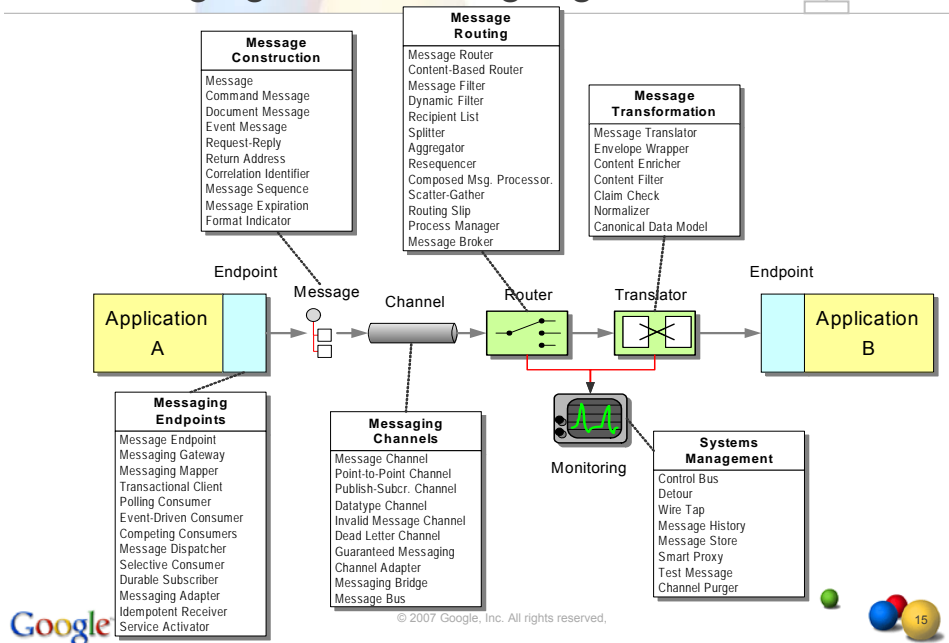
Message Construction
Message
Command Message
Document Message
Event Message
Request-Reply
Return Address
Correlation Identifier
Message Sequence
Message Expiration
Format Indicator

Message Routing
Message Router
Content-Based Router
Message Filter
Dynamic Filter
Recipient List
Splitter
Aggregator
Resequencer
Composed Msg. Processor.
Scatter-Gather
Routing Slip
Process Manager
Message Broker

Message Transformation
Message Translator
Envelope Wrapper
Content Enricher
Content Filter
Claim Check
Normalizer
Canonical Data Model

Endpoint
Message
Channel
Router
Translator
Endpoint

Application A

Application B

Messaging Endpoints
Message Endpoint
Messaging Gateway
Messaging Mapper
Transactional Client
Polling Consumer
Event-Driven Consumer
Competing Consumers
Message Dispatcher
Selective Consumer
Durable Subscriber
Messaging Adapter
Idempotent Receiver
Service Activator

Messaging Channels
Message Channel
Point-to-Point Channel
Publish-Subcr. Channel
Datatype Channel
Invalid Message Channel
Dead Letter Channel
Guaranteed Messaging
Channel Adapter
Messaging Bridge
Message Bus

Monitoring

Systems Management
Control Bus
Detour
Wire Tap
Message History
Message Store
Smart Proxy
Test Message
Channel Purger

Google

© 2007 Google, Inc. All rights reserved,

15